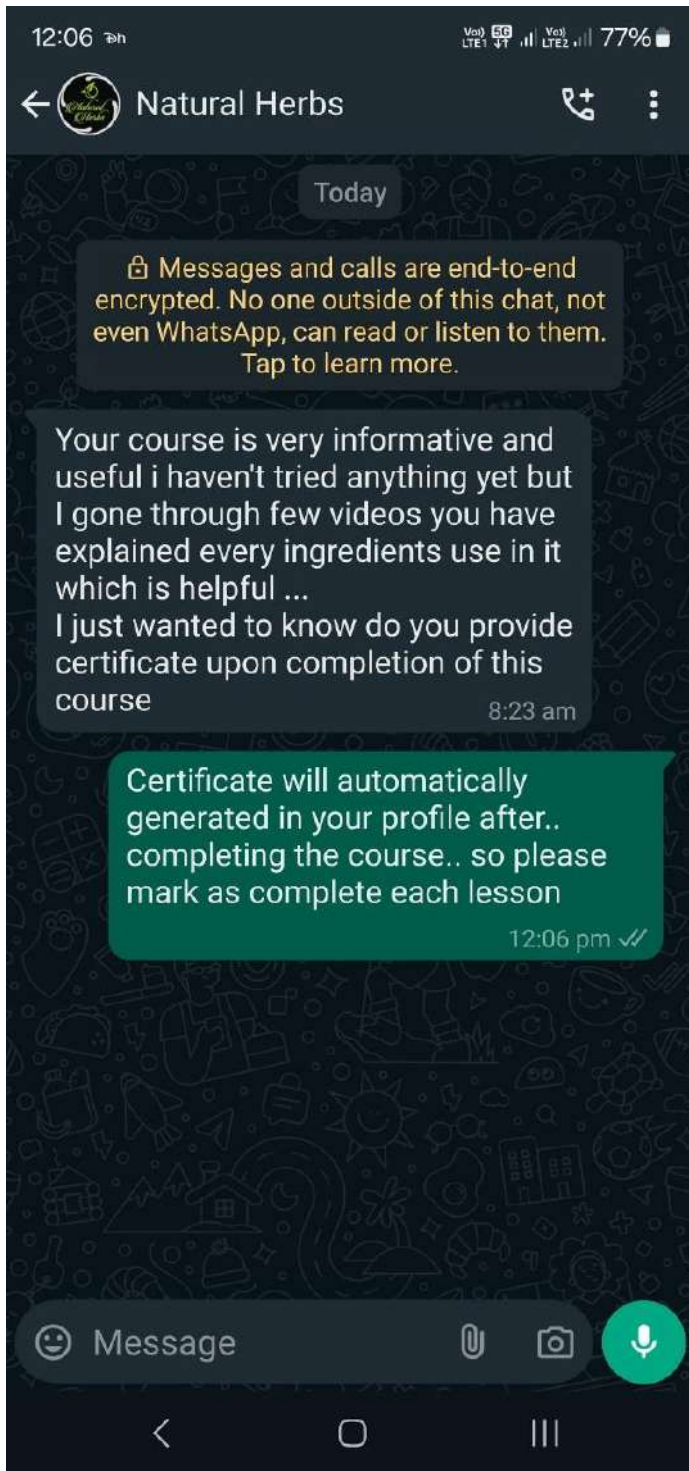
12:06 ॐ

Vo) 5G LTE1 Vo) LTE2 77%

Natural Herbs

Today

Messages and calls are end-to-end encrypted. No one outside of this chat, not even WhatsApp, can read or listen to them. Tap to learn more.

Your course is very informative and useful i haven't tried anything yet but I gone through few videos you have explained every ingredients use in it which is helpful ...
I just wanted to know do you provide certificate upon completion of this course
8:23 am

Certificate will automatically generated in your profile after.. completing the course.. so please mark as complete each lesson
12:06 pm

Message